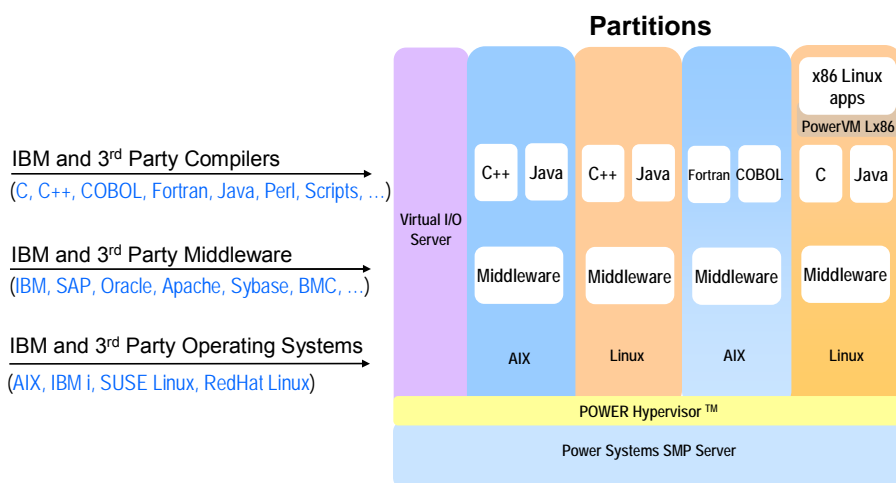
IBM and 3$^{rd}$ Party Compilers
(C, C++, COBOL, Fortran, Java, Perl, Scripts, …)

IBM and 3$^{rd}$ Party Middleware
(IBM, SAP, Oracle, Apache, Sybase, BMC, …)

IBM and 3$^{rd}$ Party Operating Systems
(AIX, IBM i, SUSE Linux, RedHat Linux)

Partitions

Virtual I/O Server

C++ Java
Middleware
AIX

C++ Java
Middleware
Linux

Fortran COBOL
Middleware
AIX

x86 Linux apps
PowerVM Lx86
C Java
Middleware
Linux

POWER Hypervisor ™

Power Systems SMP Server